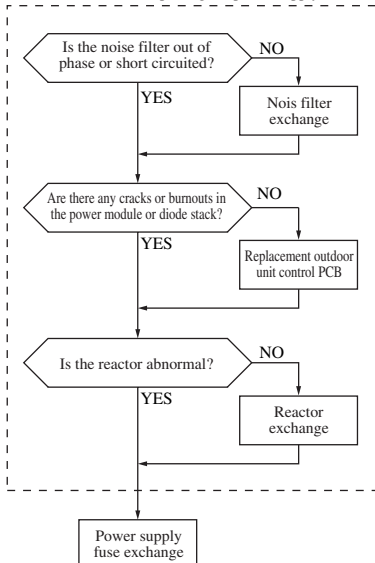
Is the noise filter out of phase or short circuited?

NO

Nois filter exchange

YES

Are there any cracks or burnouts in the power module or diode stack?

NO

Replacement outdoor unit control PCB

YES

Is the reactor abnormal?

NO

Reactor exchange

YES

Power supply fuse exchange